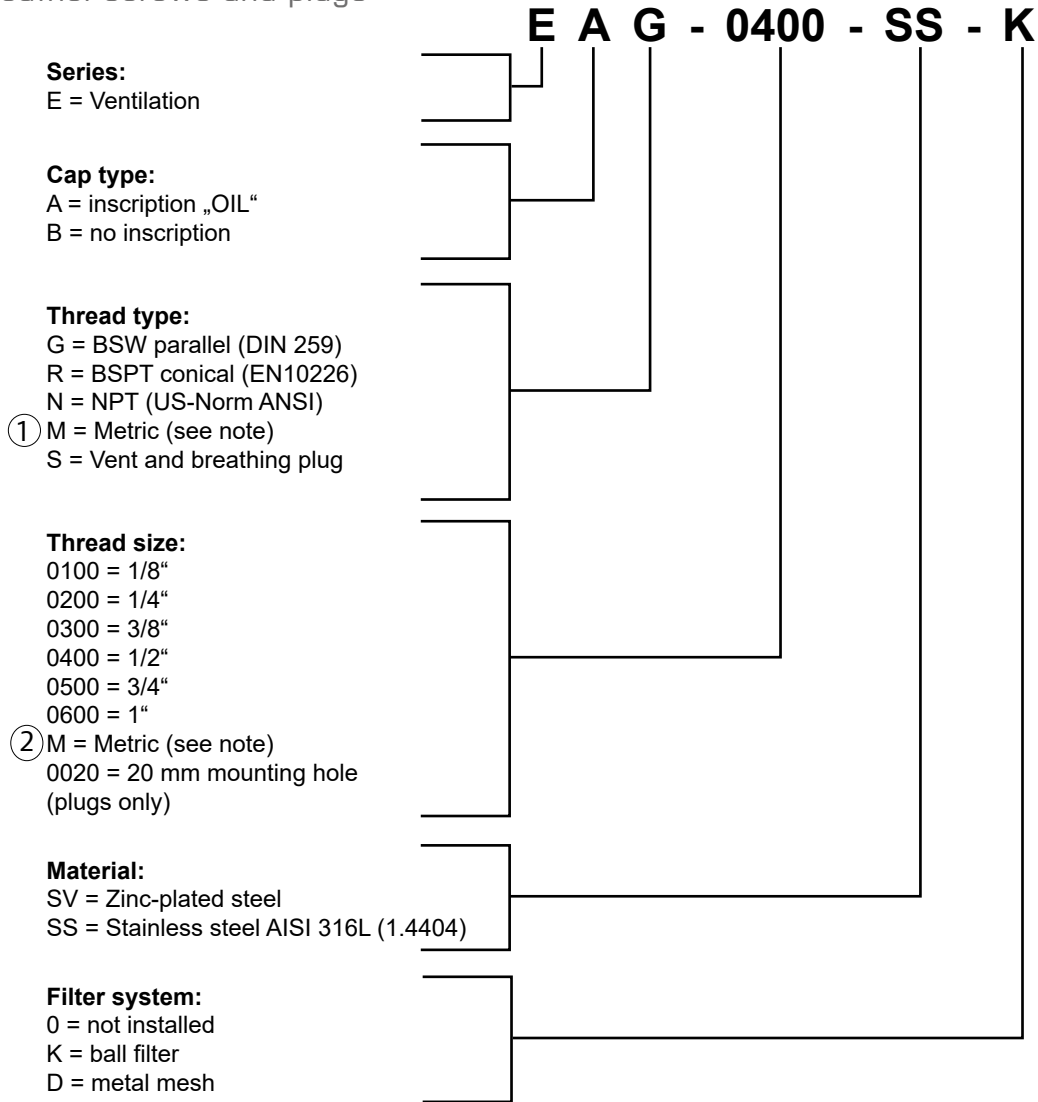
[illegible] screws and plugs

E A G - 0400 - SS - K

**Series:**
E = Ventilation

**Cap type:**
A = inscription „OIL“
B = no inscription

**Thread type:**
G = BSW parallel (DIN 259)
R = BSPT conical (EN10226)
N = NPT (US-Norm ANSI)
① M = Metric (see note)
S = Vent and breathing plug

**Thread size:**
0100 = 1/8“
0200 = 1/4“
0300 = 3/8“
0400 = 1/2“
0500 = 3/4“
0600 = 1“
② M = Metric (see note)
0020 = 20 mm mounting hole (plugs only)

**Material:**
SV = Zinc-plated steel
SS = Stainless steel AISI 316L (1.4404)

**Filter system:**
0 = not installed
K = ball filter
D = metal mesh